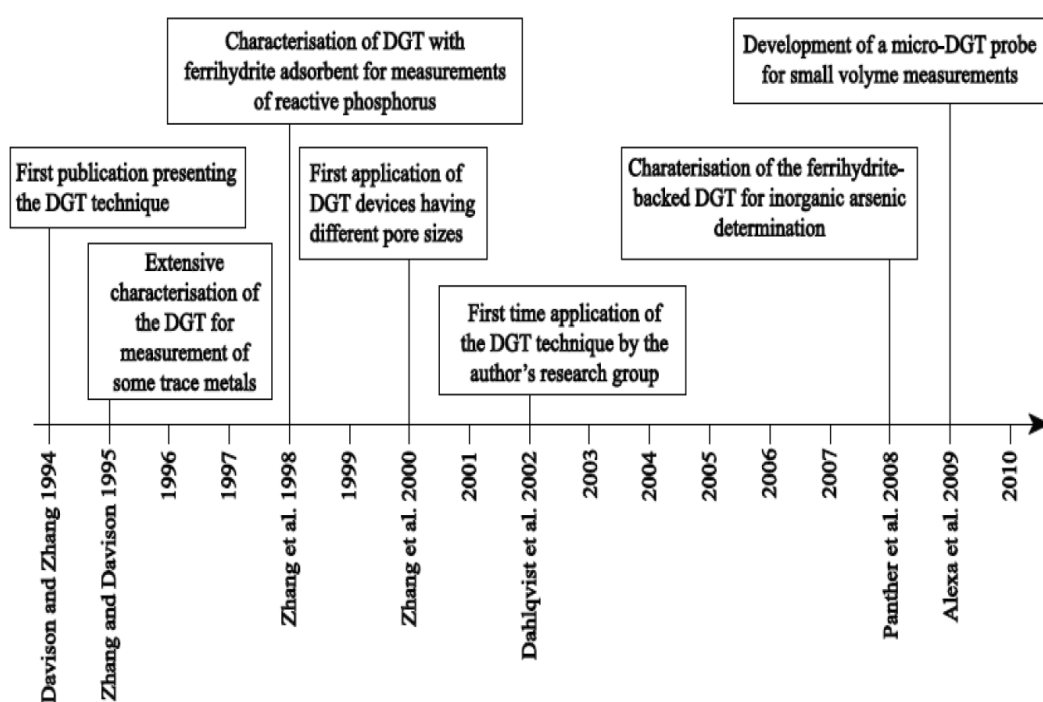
Characterisation of DGT with ferrihydrite adsorbent for measurements of reactive phosphorus

Development of a micro-DGT probe for small volyme measurements

First publication presenting the DGT technique

First application of DGT devices having different pore sizes

Charaterisation of the ferrihydrite-backed DGT for inorganic arsenic determination

Extensive characterisation of the DGT for measurement of some trace metals

First time application of the DGT technique by the author's research group

Davison and Zhang 1994
Zhang and Davison 1995
1996
1997
Zhang et al. 1998
1999
Zhang et al. 2000
2001
Dahlqvist et al. 2002
2003
2004
2005
2006
2007
Panther et al. 2008
Alexa et al. 2009
2010